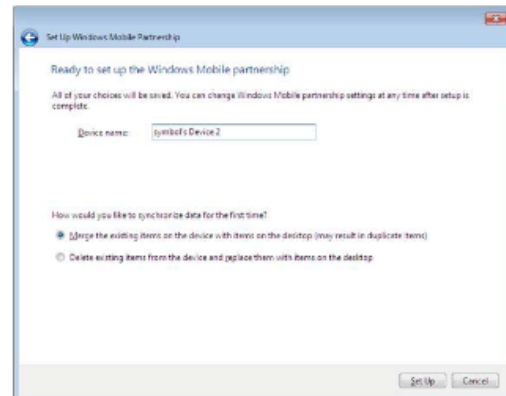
Set Up Windows Mobile Partnership

Ready to set up the Windows Mobile partnership

All of your choices will be saved. You can change Windows Mobile partnership settings at any time after setup is complete.

Device name: symbol's Device 2

How would you like to synchronize data for the first time?

Merge the existing items on the device with items on the desktop (may result in duplicate items)

Delete existing items from the device and replace them with items on the desktop

Set Up Cancel